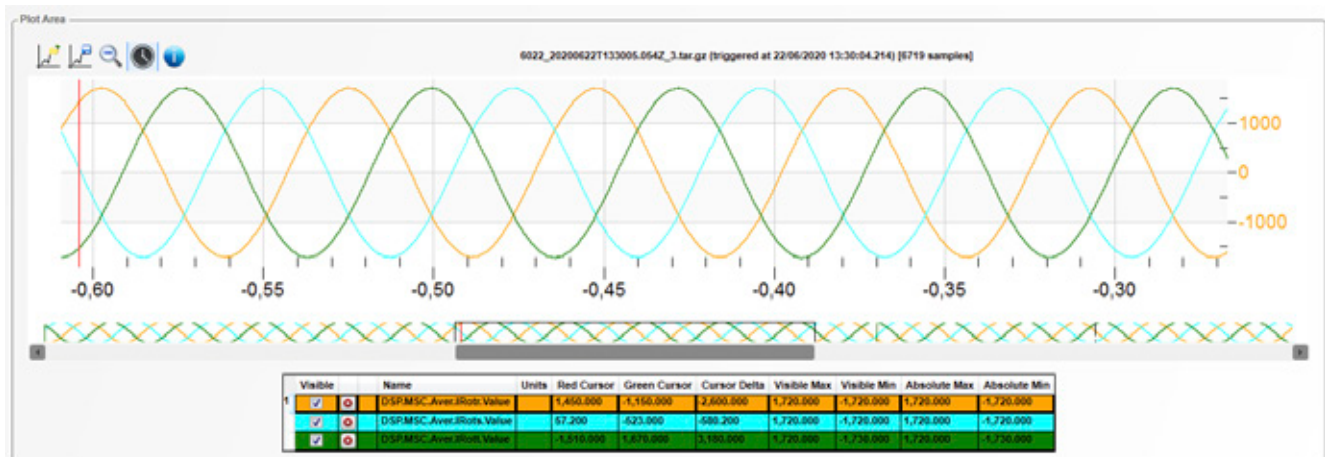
Plot Area

6022_20200622T133005.054Z_3.tar.gz (triggered at 22/06/2020 13:30:04.214) [6719 samples]

1000
0
-1000

-0,60 -0,55 -0,50 -0,45 -0,40 -0,35 -0,30

| | Visible | | | Name | Units | Red Cursor | Green Cursor | Cursor Delta | Visible Max | Visible Min | Absolute Max | Absolute Min |
|---|---|---|---|---|---|---|---|---|---|---|---|---|
| 1 | ✓ | ⊗ | | DSP.MSC.Aver.IRotr.Value | | 1,450.000 | -1,150.000 | -2,600.000 | 1,720.000 | -1,720.000 | 1,720.000 | -1,720.000 |
| | ✓ | ⊗ | | DSP.MSC.Aver.IRots.Value | | 57.200 | -623.000 | -680.200 | 1,720.000 | -1,720.000 | 1,720.000 | -1,720.000 |
| | ✓ | ⊗ | | DSP.MSC.Aver.IRott.Value | | -1,510.000 | 1,670.000 | 3,180.000 | 1,720.000 | -1,730.000 | 1,720.000 | -1,730.000 |